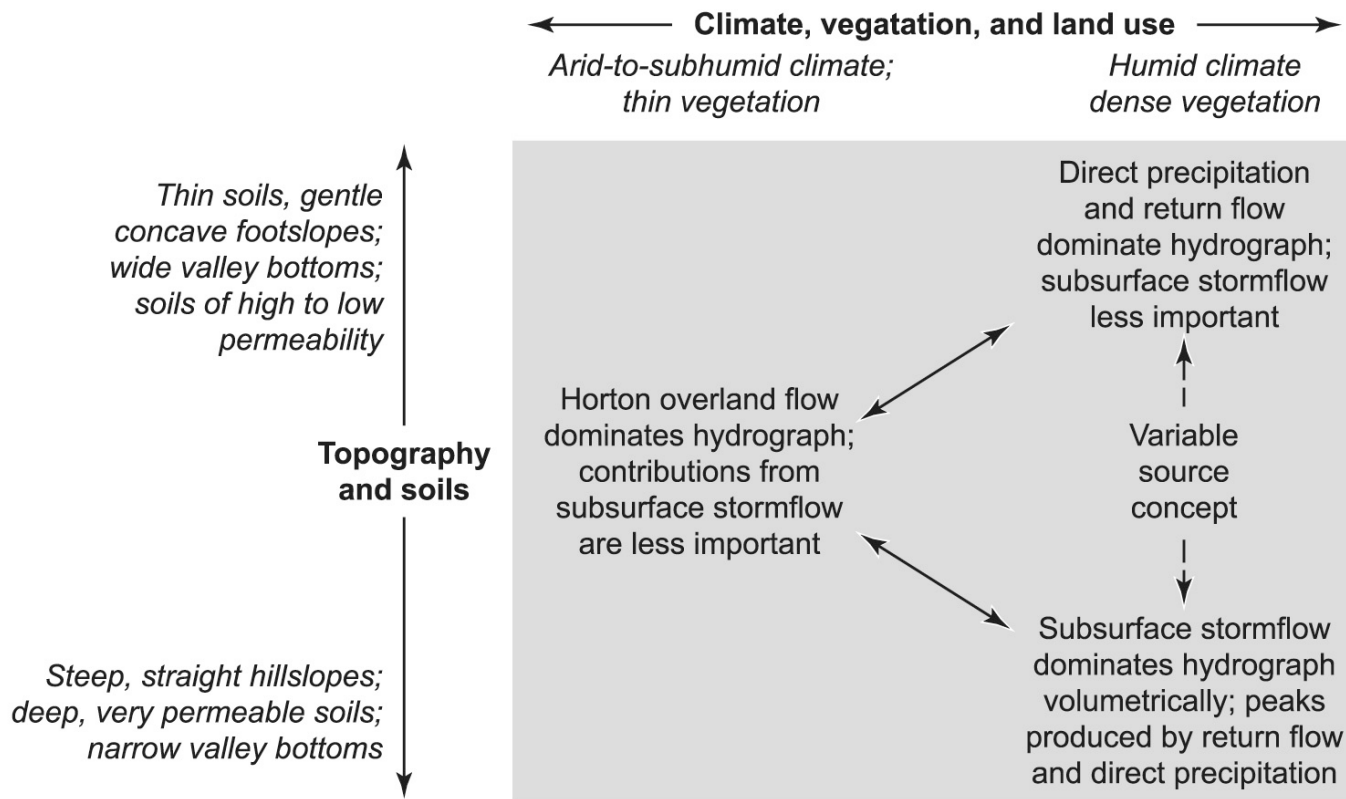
Climate, vegatation, and land use

Arid-to-subhumid climate; thin vegetation

Humid climate dense vegetation

Thin soils, gentle concave footslopes; wide valley bottoms; soils of high to low permeability

Topography and soils

Steep, straight hillslopes; deep, very permeable soils; narrow valley bottoms

Direct precipitation and return flow dominate hydrograph; subsurface stormflow less important

Horton overland flow dominates hydrograph; contributions from subsurface stormflow are less important

Variable source concept

Subsurface stormflow dominates hydrograph volumetrically; peaks produced by return flow and direct precipitation